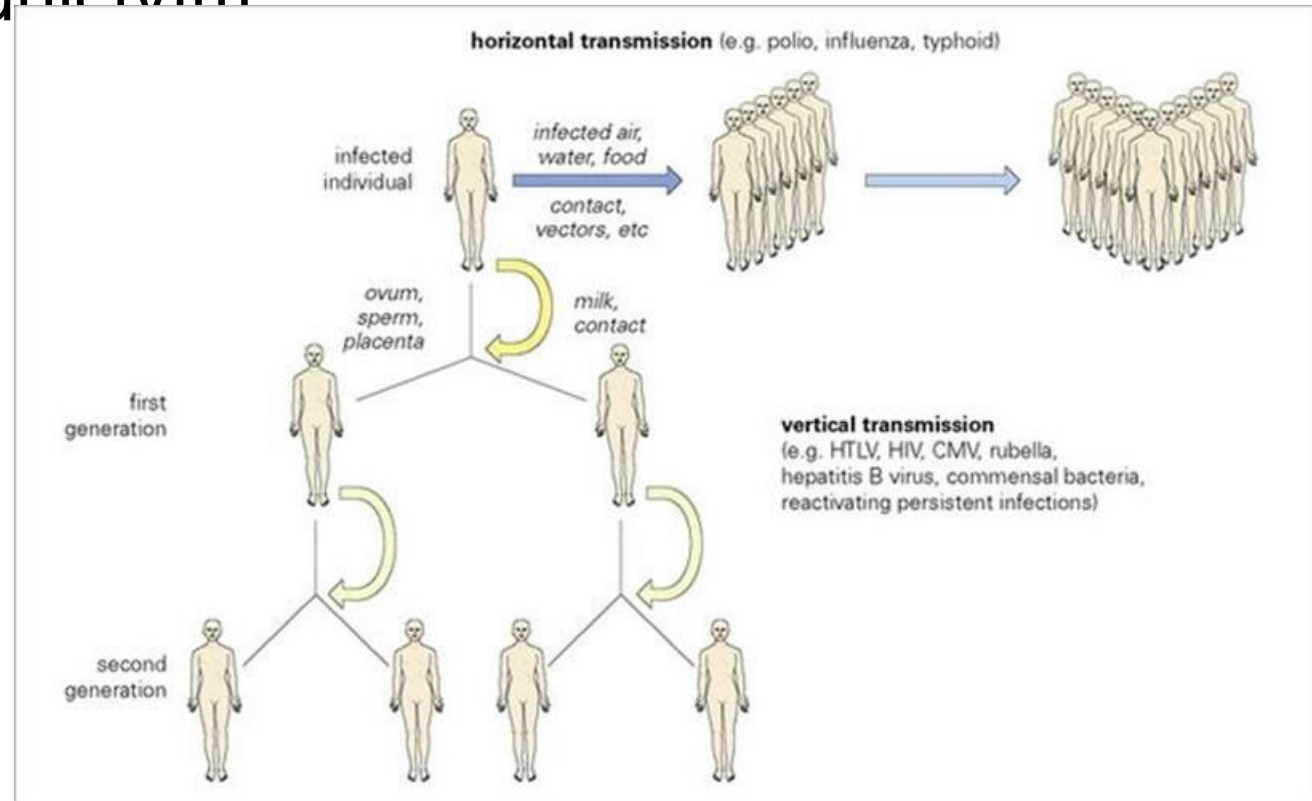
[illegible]

horizontal transmission (e.g. polio, influenza, typhoid)

infected individual

infected air, water, food

contact, vectors, etc

ovum, sperm, placenta

milk, contact

first generation

vertical transmission
(e.g. HTLV, HIV, CMV, rubella, hepatitis B virus, commensal bacteria, reactivating persistent infections)

second generation